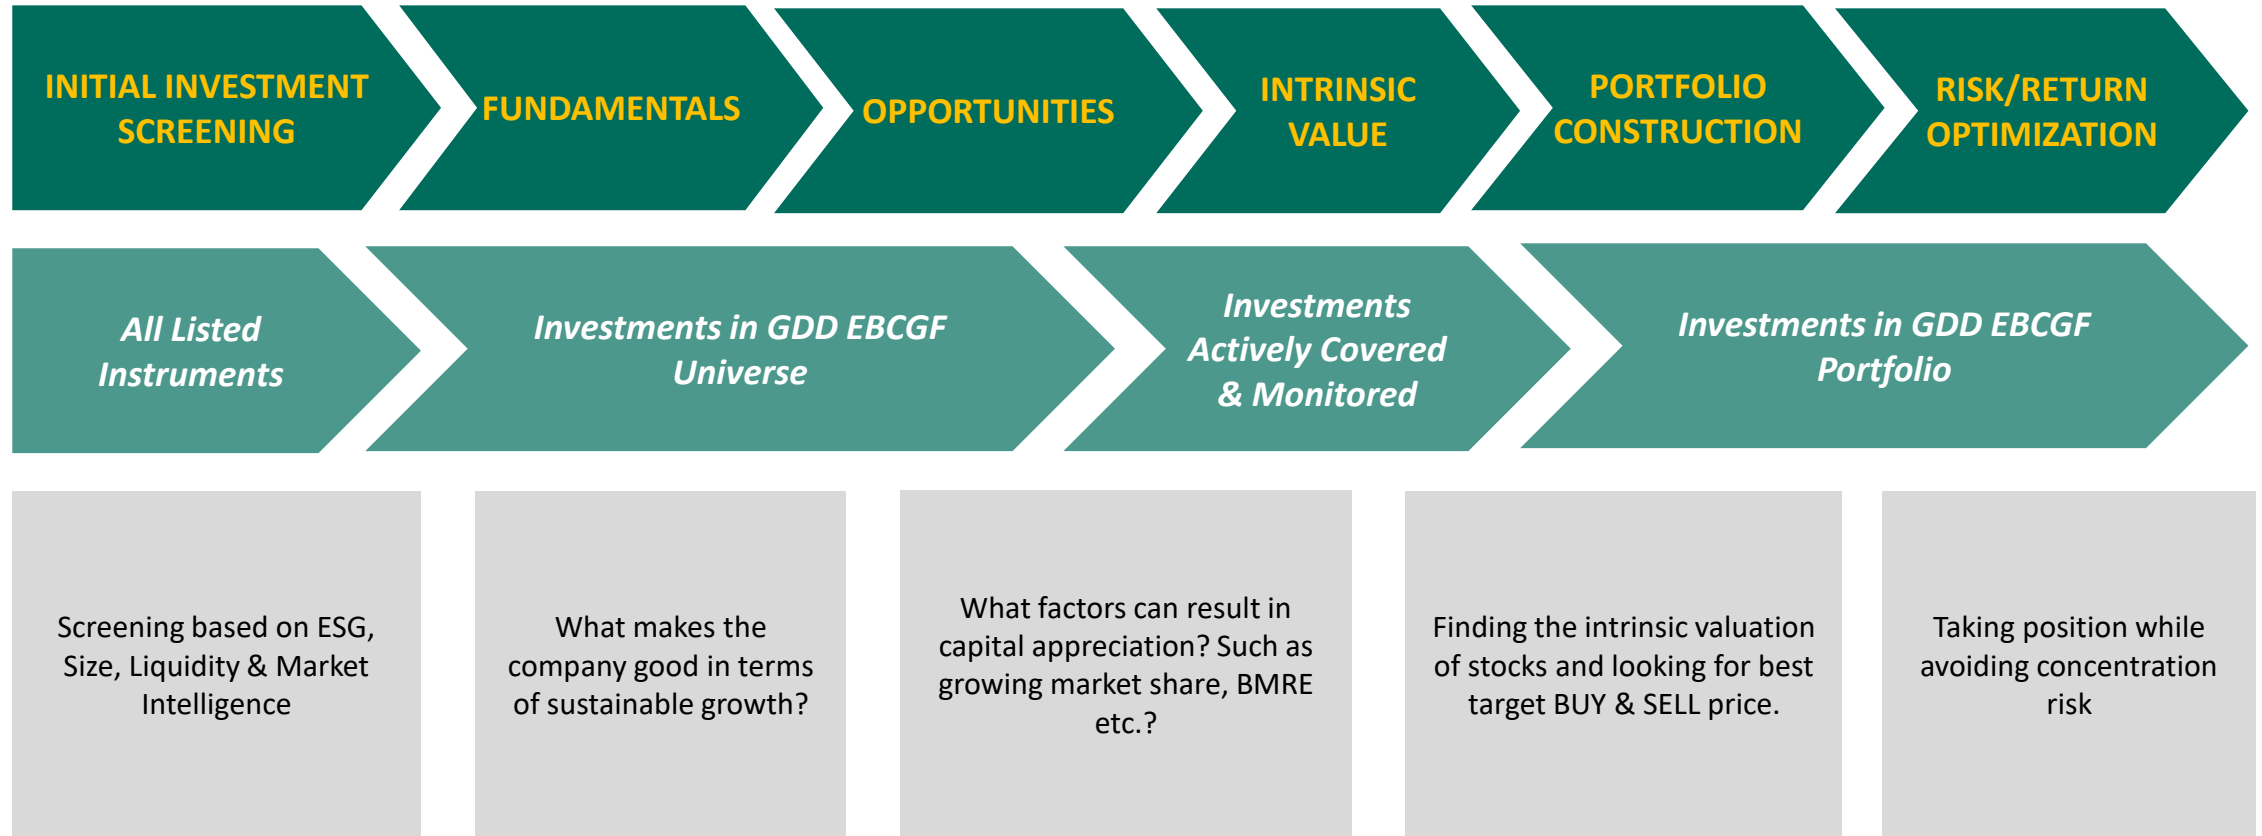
INITIAL INVESTMENT SCREENING

FUNDAMENTALS

OPPORTUNITIES

INTRINSIC VALUE

PORTFOLIO CONSTRUCTION

RISK/RETURN OPTIMIZATION

All Listed Instruments

Investments in GDD EBCGF Universe

Investments Actively Covered & Monitored

Investments in GDD EBCGF Portfolio

Screening based on ESG, Size, Liquidity & Market Intelligence

What makes the company good in terms of sustainable growth?

What factors can result in capital appreciation? Such as growing market share, BMRE etc.?

Finding the intrinsic valuation of stocks and looking for best target BUY & SELL price.

Taking position while avoiding concentration risk